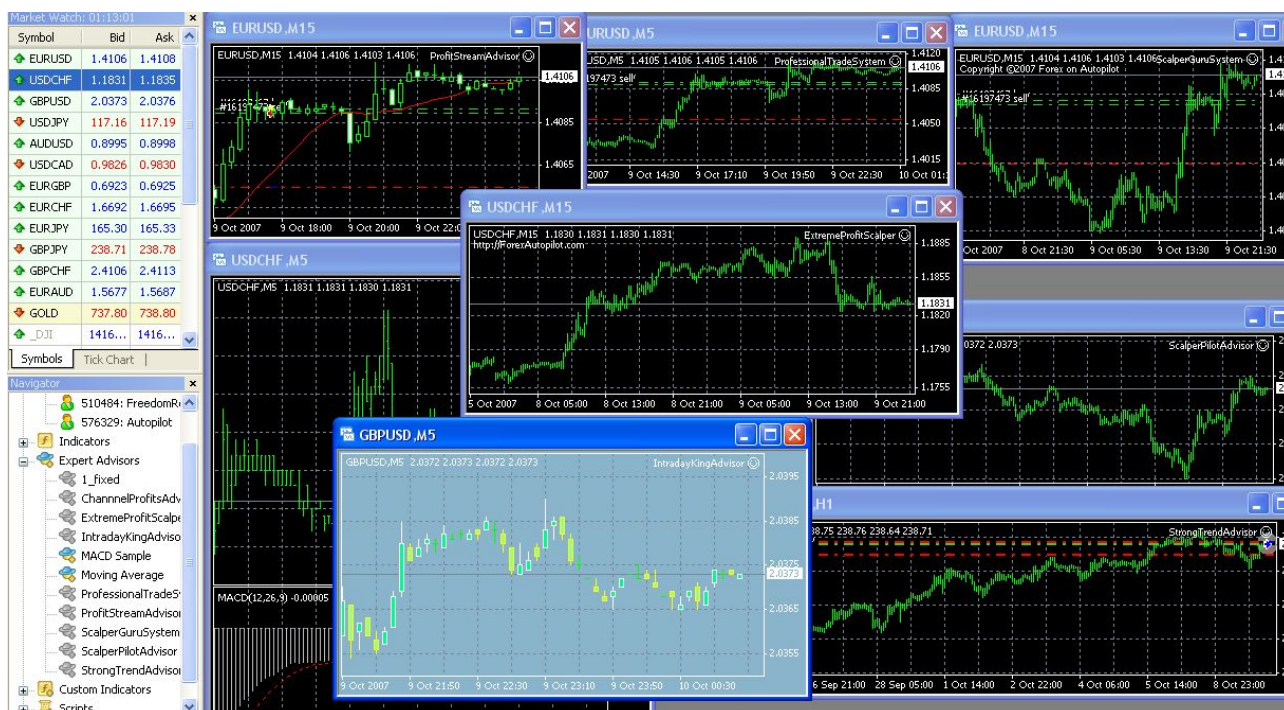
Market Watch: 01:13:01

| Symbol | Bid | Ask |
|---|---|---|
| EURUSD | 1.4106 | 1.4108 |
| USDCHF | 1.1831 | 1.1835 |
| GBPUSD | 2.0373 | 2.0376 |
| USDJPY | 117.16 | 117.19 |
| AUDUSD | 0.8995 | 0.8998 |
| USDCAD | 0.9826 | 0.9830 |
| EURGBP | 0.6923 | 0.6925 |
| EURCHF | 1.6692 | 1.6695 |
| EURJPY | 165.30 | 165.33 |
| GBPJPY | 238.71 | 238.78 |
| GBPCHF | 2.4106 | 2.4113 |
| EURAUD | 1.5677 | 1.5687 |
| GOLD | 737.80 | 738.80 |
| _DJI | 1416... | 1416... |

Symbols | Tick Chart

Navigator
510484: FreedomR
576329: Autopilot
Indicators
Expert Advisors
1_fixed
ChannelProfitsAdv
ExtremeProfitScalpe
IntradayKingAdviso
MACD Sample
Moving Average
ProfessionalTradeS
ProfitStreamAdvisor
ScalperGuruSystem
ScalperPilotAdvisor
StrongTrendAdvisor
Custom Indicators
Scripts

EURUSD,M15
EURUSD,M15 1.4104 1.4106 1.4103 1.4106 ProfitStreamAdvisor
#1619747
1.4106
1.4085
1.4065
9 Oct 2007 9 Oct 18:00 9 Oct 20:00 9 Oct 22:0

EURUSD,M5
USD,M5 1.4105 1.4106 1.4105 1.4106 ProfessionalTradeSystem
197473 sell
1.4120
1.4106
1.4085
1.4050
1.4015
2007 9 Oct 14:30 9 Oct 17:10 9 Oct 19:50 9 Oct 22:30 10 Oct 01:

EURUSD,M15
EURUSD,M15 1.4104 1.4106 1.4103 1.4106 ScalperGuruSystem
Copyright ©2007 Forex on Autopilot
#16197473 sell
Oct 2007 8 Oct 21:30 9 Oct 05:30 9 Oct 13:30 9 Oct 21:30

USDCHF,M15
USDCHF,M15 1.1830 1.1831 1.1830 1.1831 ExtremeProfitScalper
http://ForexAutopilot.com
1.1885
1.1855
1.1831
1.1820
1.1790
1.1755
5 Oct 2007 8 Oct 05:00 8 Oct 13:00 8 Oct 21:00 9 Oct 05:00 9 Oct 13:00 9 Oct 21:00

USDCHF,M5
USDCHF,M5 1.1831 1.1831 1.1830 1.1831
MACD(12,26,9) -0.00005

0372 2.0373 ScalperPilotAdvisor

.H1
38.75 238.76 238.64 238.71 StrongTrendAdvisor
6 Sep 21:00 28 Sep 05:00 1 Oct 14:00 2 Oct 22:00 4 Oct 06:00 5 Oct 14:00 8 Oct 23:00

GBPUSD,M5
GBPUSD,M5 2.0372 2.0373 2.0372 2.0373 IntradayKingAdvisor
2.0395
2.0385
2.0375
2.0373
2.0365
2.0355
9 Oct 2007 9 Oct 21:50 9 Oct 22:30 9 Oct 23:10 9 Oct 23:50 10 Oct 00:30